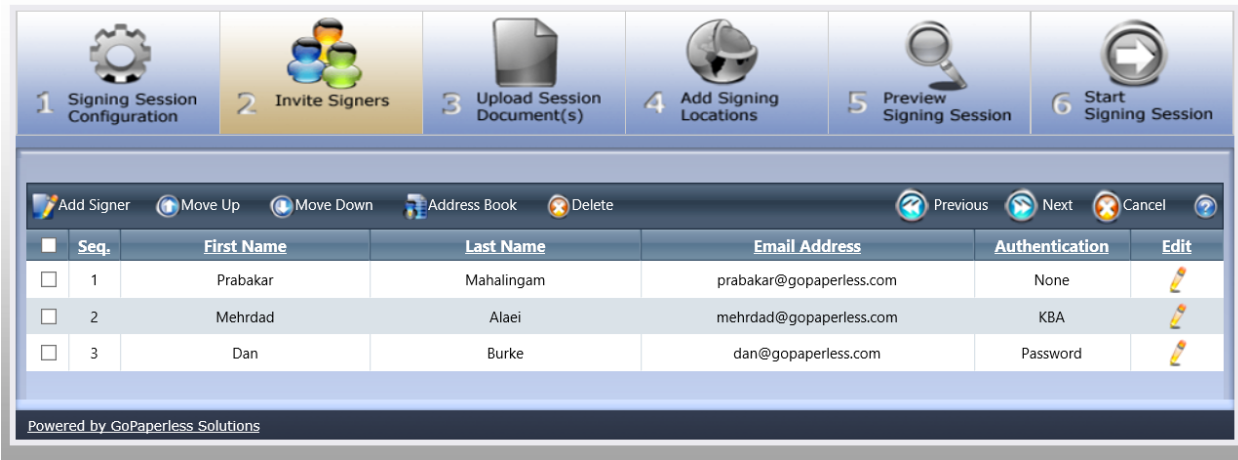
1 Signing Session Configuration

2 Invite Signers

3 Upload Session Document(s)

4 Add Signing Locations

5 Preview Signing Session

6 Start Signing Session

Add Signer  Move Up  Move Down  Address Book  Delete  Previous  Next  Cancel

| | Seq. | First Name | Last Name | Email Address | Authentication | Edit |
|---|---|---|---|---|---|---|
| | 1 | Prabakar | Mahalingam | prabakar@gopaperless.com | None | |
| | 2 | Mehrdad | Alaei | mehrdad@gopaperless.com | KBA | |
| | 3 | Dan | Burke | dan@gopaperless.com | Password | |

Powered by GoPaperless Solutions